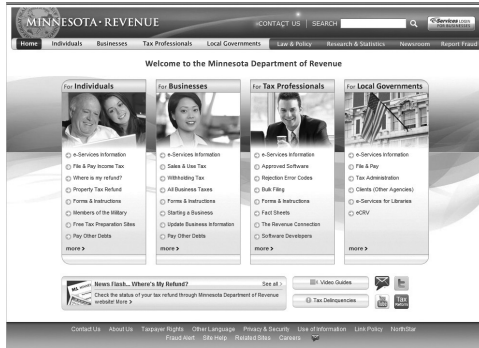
MINNESOTA · REVENUE

CONTACT US | SEARCH

e-Services

Home | Individuals | Businesses | Tax Professionals | Local Governments | Law & Policy | Research & Statistics | Newsroom | Report Fraud

Welcome to the Minnesota Department of Revenue

For Individuals

e-Services Information
File & Pay Income Tax
Where is my refund?
Property Tax Refund
Forms & Instructions
Members of the Military
Free Tax Preparation Sites
Pay Other Debts
more >

For Businesses

e-Services Information
Sales & Use Tax
Withholding Tax
All Business Taxes
Forms & Instructions
Starting a Business
Update Business Information
Pay Other Debts
more >

For Tax Professionals

e-Services Information
Approved Software
Rejection Error Codes
Bulk Filing
Forms & Instructions
Fact Sheets
The Revenue Connection
Software Developers
more >

For Local Governments

e-Services Information
File & Pay
Tax Administration
Clients (Other Agencies)
e-Services for Libraries
eCRV
more >

News Flash... Where's My Refund?
See all
Check the status of your tax refund through Minnesota Department of Revenue website More >

Video Guides

Tax Delinquencies

Tax

Contact Us | About Us | Taxpayer Rights | Other Language | Privacy & Security | Use of Information | Link Policy | NorthStar
Fraud Alert | Site Help | Related Sites | Careers